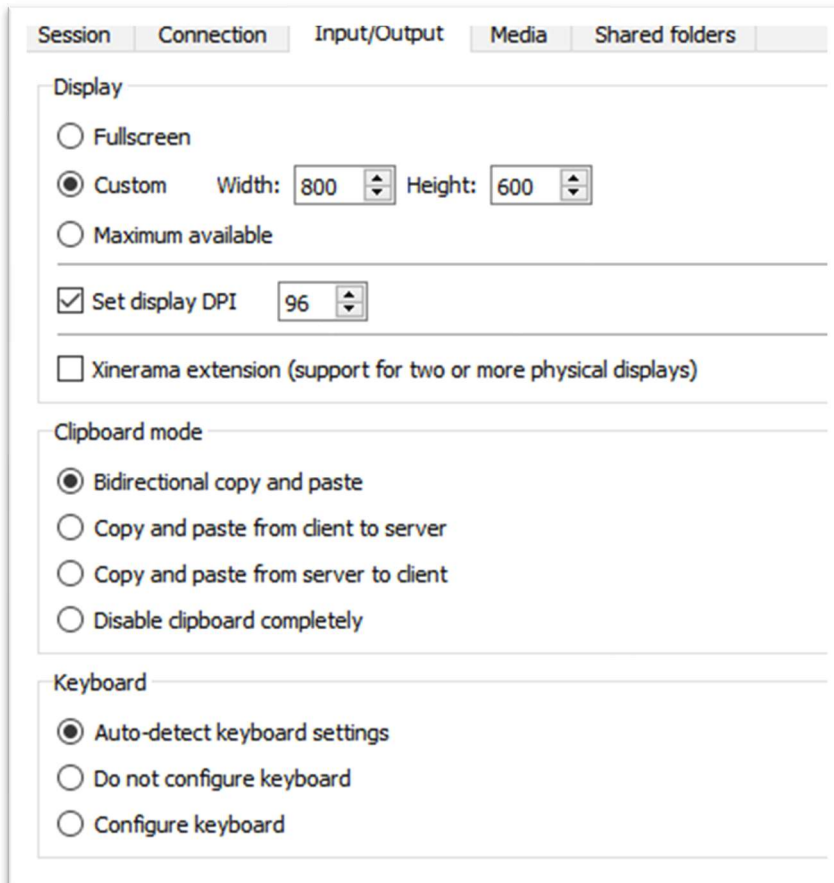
Session | Connection | Input/Output | Media | Shared folders

Display

Fullscreen

Custom Width: 800 Height: 600

Maximum available

Set display DPI 96

Xinerama extension (support for two or more physical displays)

Clipboard mode

Bidirectional copy and paste

Copy and paste from client to server

Copy and paste from server to client

Disable clipboard completely

Keyboard

Auto-detect keyboard settings

Do not configure keyboard

Configure keyboard